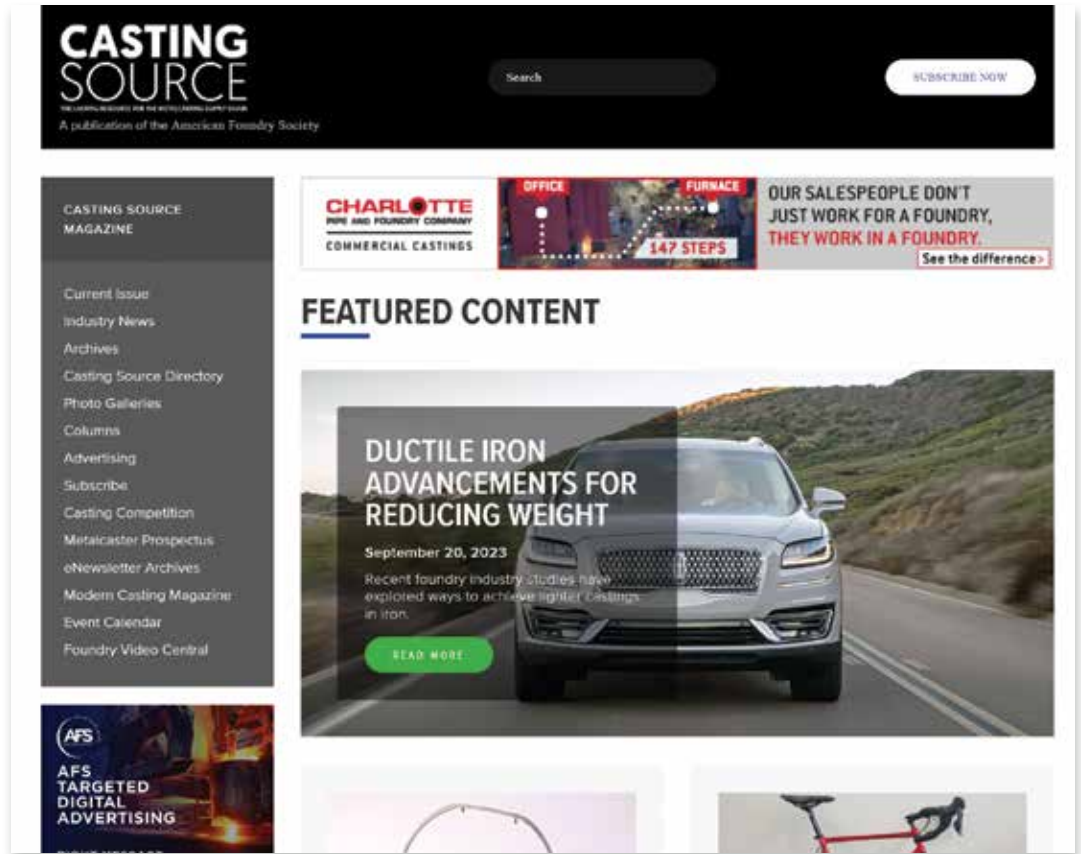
CASTING SOURCE

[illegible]

A publication of the American Foundry Society

Search

SUBSCRIBE NOW

CASTING SOURCE MAGAZINE

Current Issue
Industry News
Archives
Casting Source Directory
Photo Galleries
Columns
Advertising
Subscribe
Casting Competition
Metalcaster Prospectus
eNewsletter Archives
Modern Casting Magazine
Event Calendar
Foundry Video Central

CHARLOTTE PIPE AND FOUNDRY COMPANY

COMMERCIAL CASTINGS

OFFICE

FURNACE

147 STEPS

OUR SALESPEOPLE DON'T JUST WORK FOR A FOUNDRY, THEY WORK IN A FOUNDRY.

See the difference>

FEATURED CONTENT

DUCTILE IRON ADVANCEMENTS FOR REDUCING WEIGHT

September 20, 2023

Recent foundry industry studies have explored ways to achieve lighter castings in iron.

READ MORE

AFS

AFS TARGETED DIGITAL ADVERTISING

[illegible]